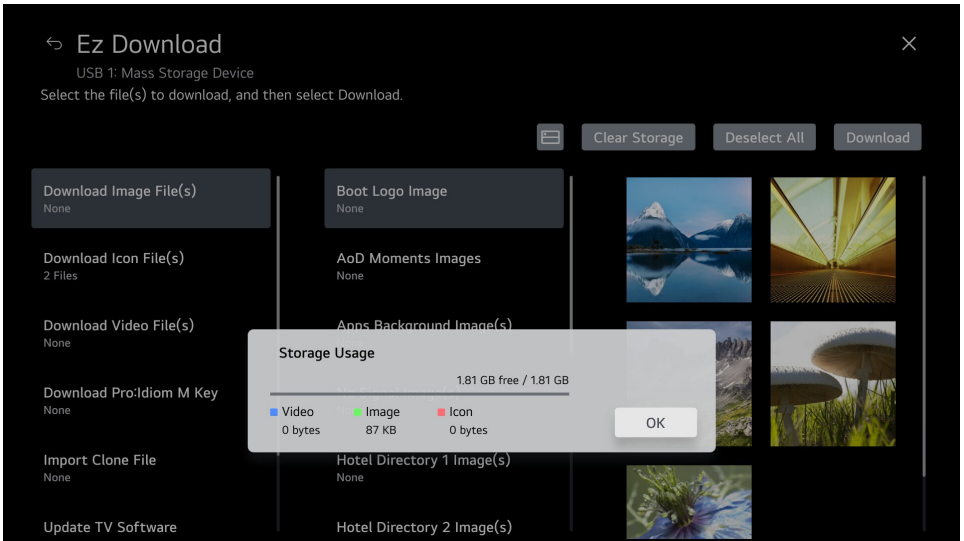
Ez Download

USB 1: Mass Storage Device

Select the file(s) to download, and then select Download.

Clear Storage

Deselect All

Download

Download Image File(s)
None

Download Icon File(s)
2 Files

Download Video File(s)
None

Download Pro:Idiom M Key
None

Import Clone File
None

Update TV Software

Boot Logo Image
None

AoD Moments Images
None

Apps Background Image(s)

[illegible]

Hotel Directory 1 Image(s)
None

Hotel Directory 2 Image(s)

Storage Usage

1.81 GB free / 1.81 GB

Video
0 bytes

Image
87 KB

Icon
0 bytes

OK